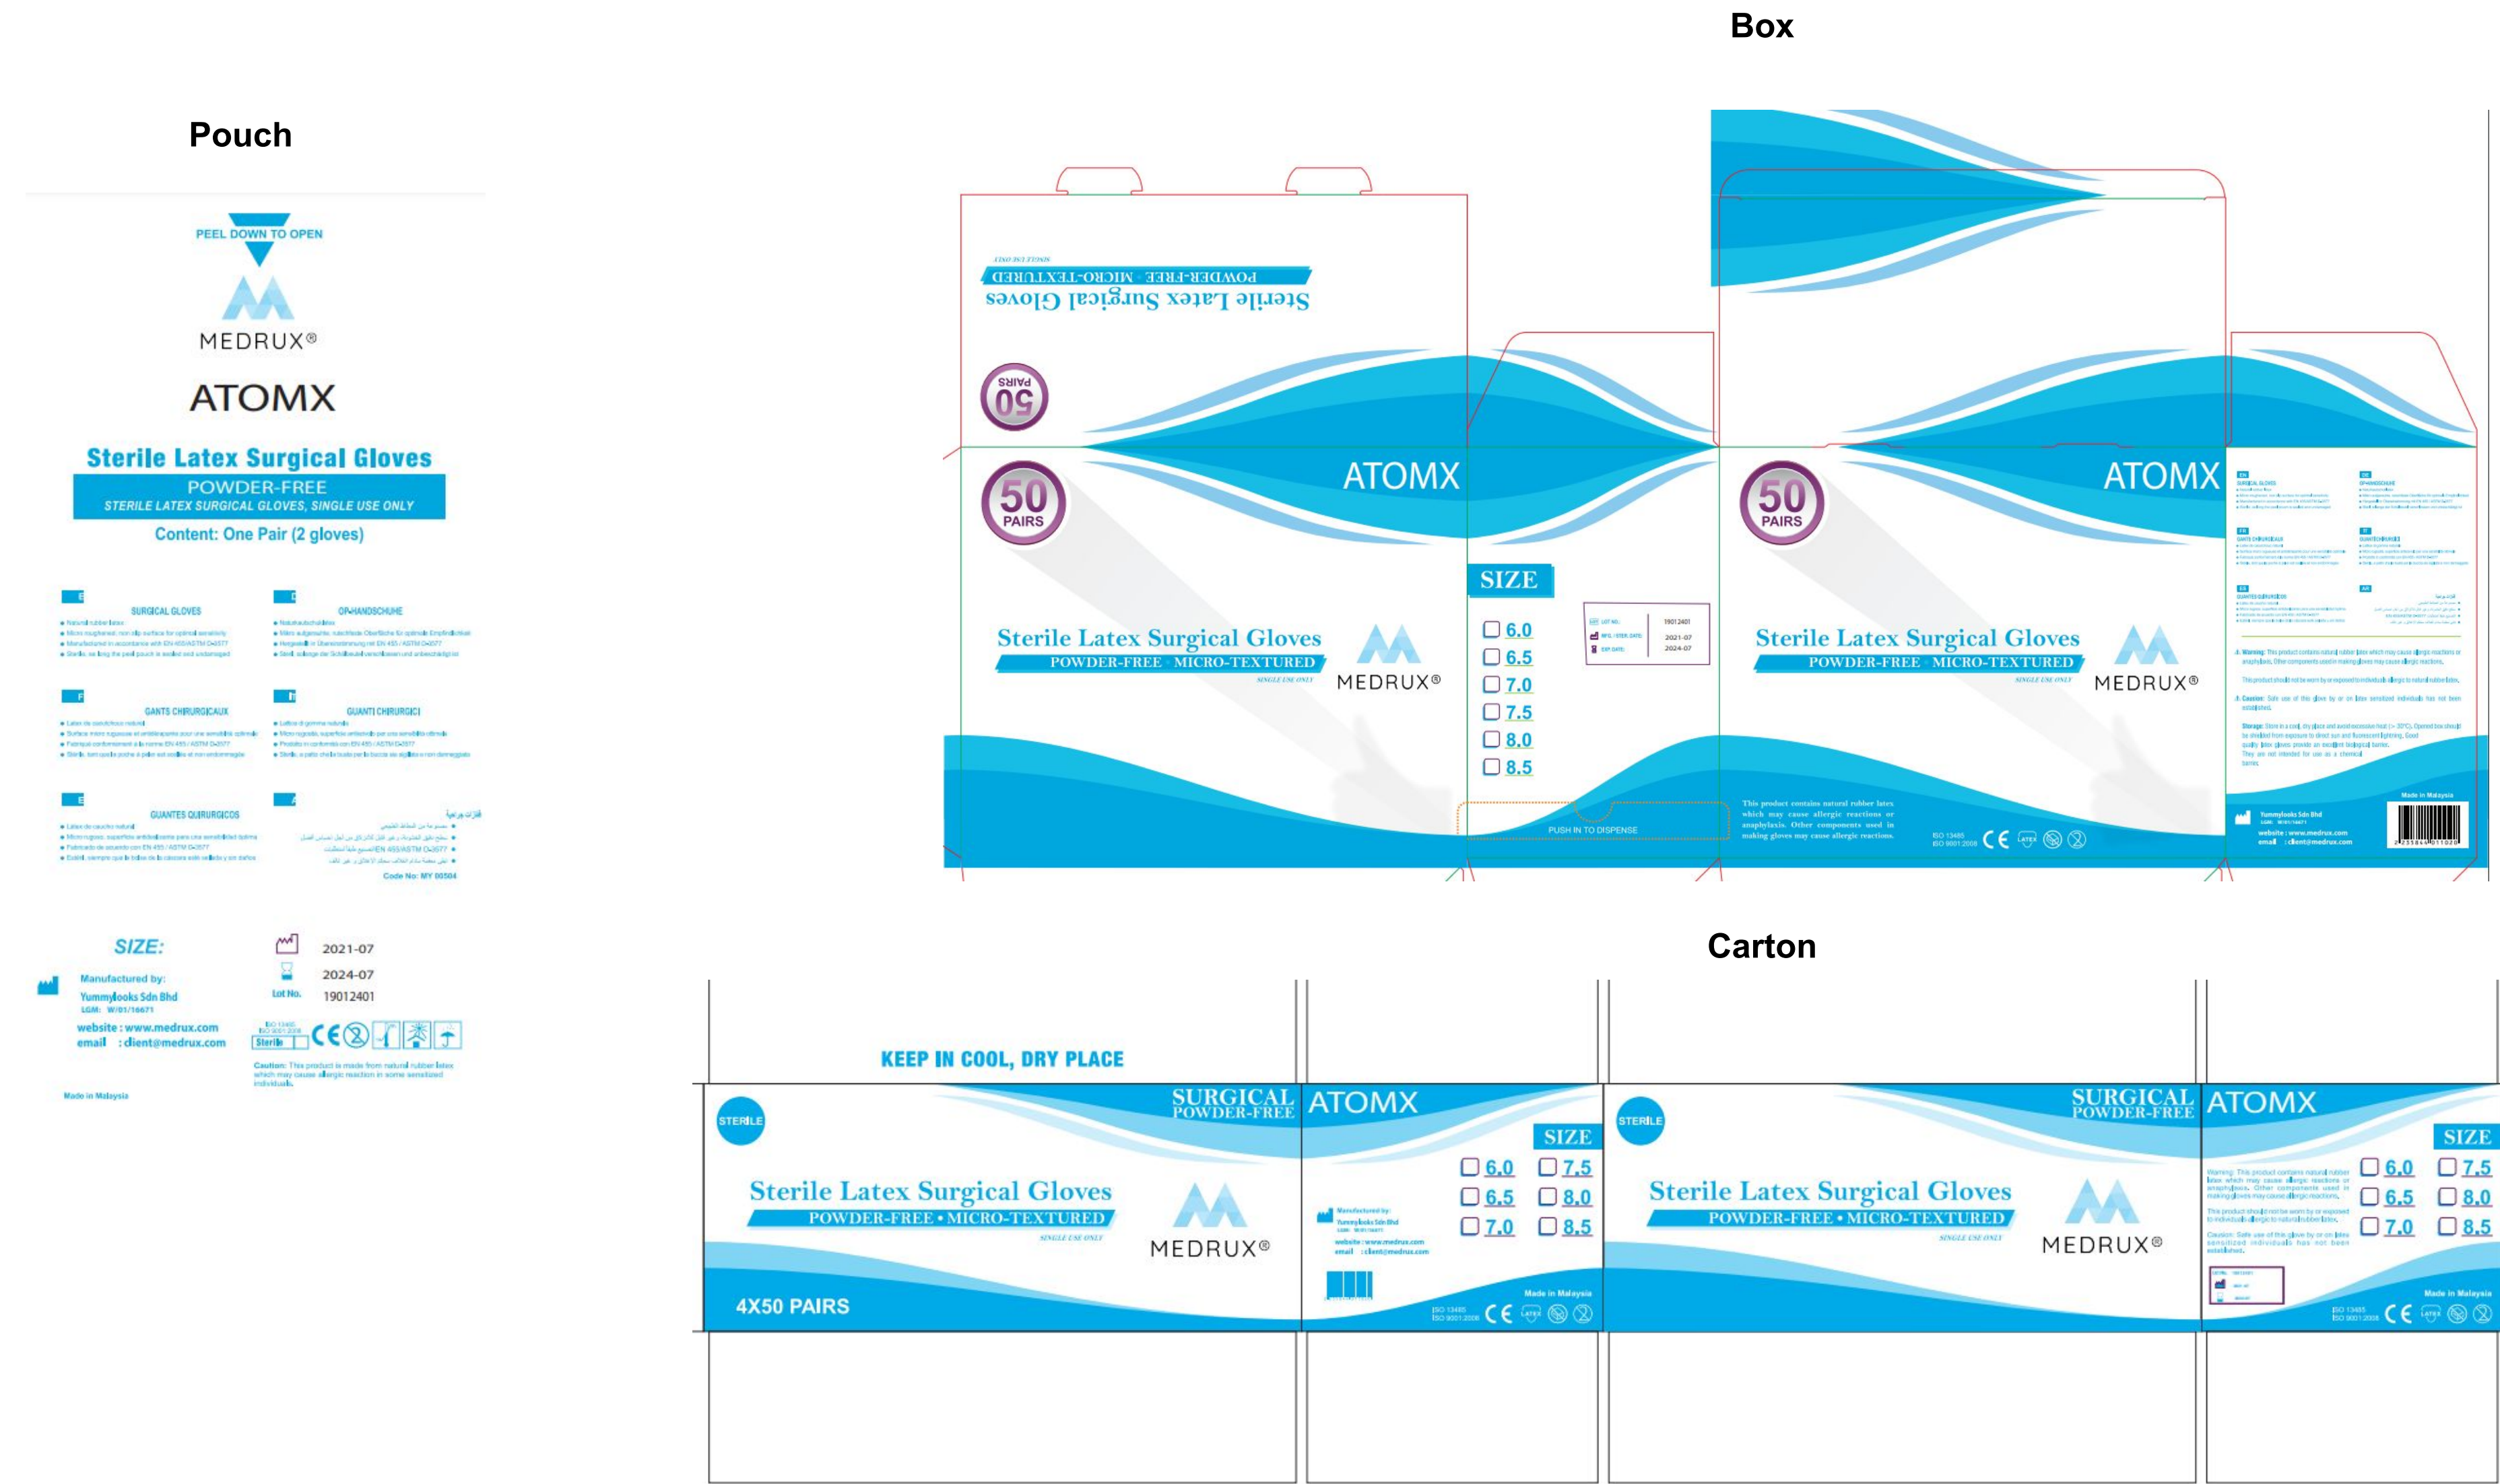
Pouch

PEEL DOWN TO OPEN

MEDRUX®

ATOMX

Sterile Latex Surgical Gloves

POWDER-FREE

STERILE LATEX SURGICAL GLOVES, SINGLE USE ONLY

Content: One Pair (2 gloves)

SURGICAL GLOVES

OP-HANDSCHUHE

GANTS CHIRURGICAUX

GUANTI CHIRURGICI

GUANTES QUIRURGICOS

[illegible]

Code No: MY 00504

SIZE:

Manufactured by:
Yummylooks Sdn Bhd
LGM: W/01/16671

website : www.medrux.com
email : client@medrux.com

Made in Malaysia

2021-07
2024-07
Lot No. 19012401

Sterile

Caution: This product is made from natural rubber latex which may cause allergic reaction in some sensitized individuals.

Box

Sterile Latex Surgical Gloves
POWDER-FREE · MICRO-TEXTURED
SINGLE USE ONLY

50 PAIRS

ATOMX

50 PAIRS

Sterile Latex Surgical Gloves
POWDER-FREE · MICRO-TEXTURED
SINGLE USE ONLY

MEDRUX®

SIZE
6.0
6.5
7.0
7.5
8.0
8.5

LOT NO. 19012401
MFG / STERI. DATE 2021-07
EXP DATE 2024-07

PUSH IN TO DISPENSE

ATOMX

50 PAIRS

Sterile Latex Surgical Gloves
POWDER-FREE · MICRO-TEXTURED
SINGLE USE ONLY

MEDRUX®

This product contains natural rubber latex which may cause allergic reactions or anaphylaxis. Other components used in making gloves may cause allergic reactions.

ISO 13485
ISO 9001:2008

Warning: This product contains natural rubber latex which may cause allergic reactions or anaphylaxis. Other components used in making gloves may cause allergic reactions.

This product should not be worn by or exposed to individuals allergic to natural rubber latex.

Caution: Safe use of this glove by or on latex sensitized individuals has not been established.

Storage: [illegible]

Made in Malaysia

Yummylooks Sdn Bhd
LGM: W/01/16671
website : www.medrux.com
email : client@medrux.com

Carton

KEEP IN COOL, DRY PLACE

STERILE

SURGICAL
POWDER-FREE

Sterile Latex Surgical Gloves
POWDER-FREE • MICRO-TEXTURED
SINGLE USE ONLY

MEDRUX®

4X50 PAIRS

ATOMX

SIZE
6.0 7.5
6.5 8.0
7.0 8.5

Manufactured by:
Yummylooks Sdn Bhd
website : www.medrux.com
email : client@medrux.com

Made in Malaysia

ISO 13485
ISO 9001:2008

STERILE

SURGICAL
POWDER-FREE

Sterile Latex Surgical Gloves
POWDER-FREE • MICRO-TEXTURED
SINGLE USE ONLY

MEDRUX®

ATOMX

SIZE
6.0 7.5
6.5 8.0
7.0 8.5

Warning: This product contains natural rubber latex which may cause allergic reactions or anaphylaxis. Other components used in making gloves may cause allergic reactions.

This product should not be worn by or exposed to individuals allergic to natural rubber latex.

Caution: Safe use of this glove by or on latex sensitized individuals has not been established.

Made in Malaysia

ISO 13485
ISO 9001:2008